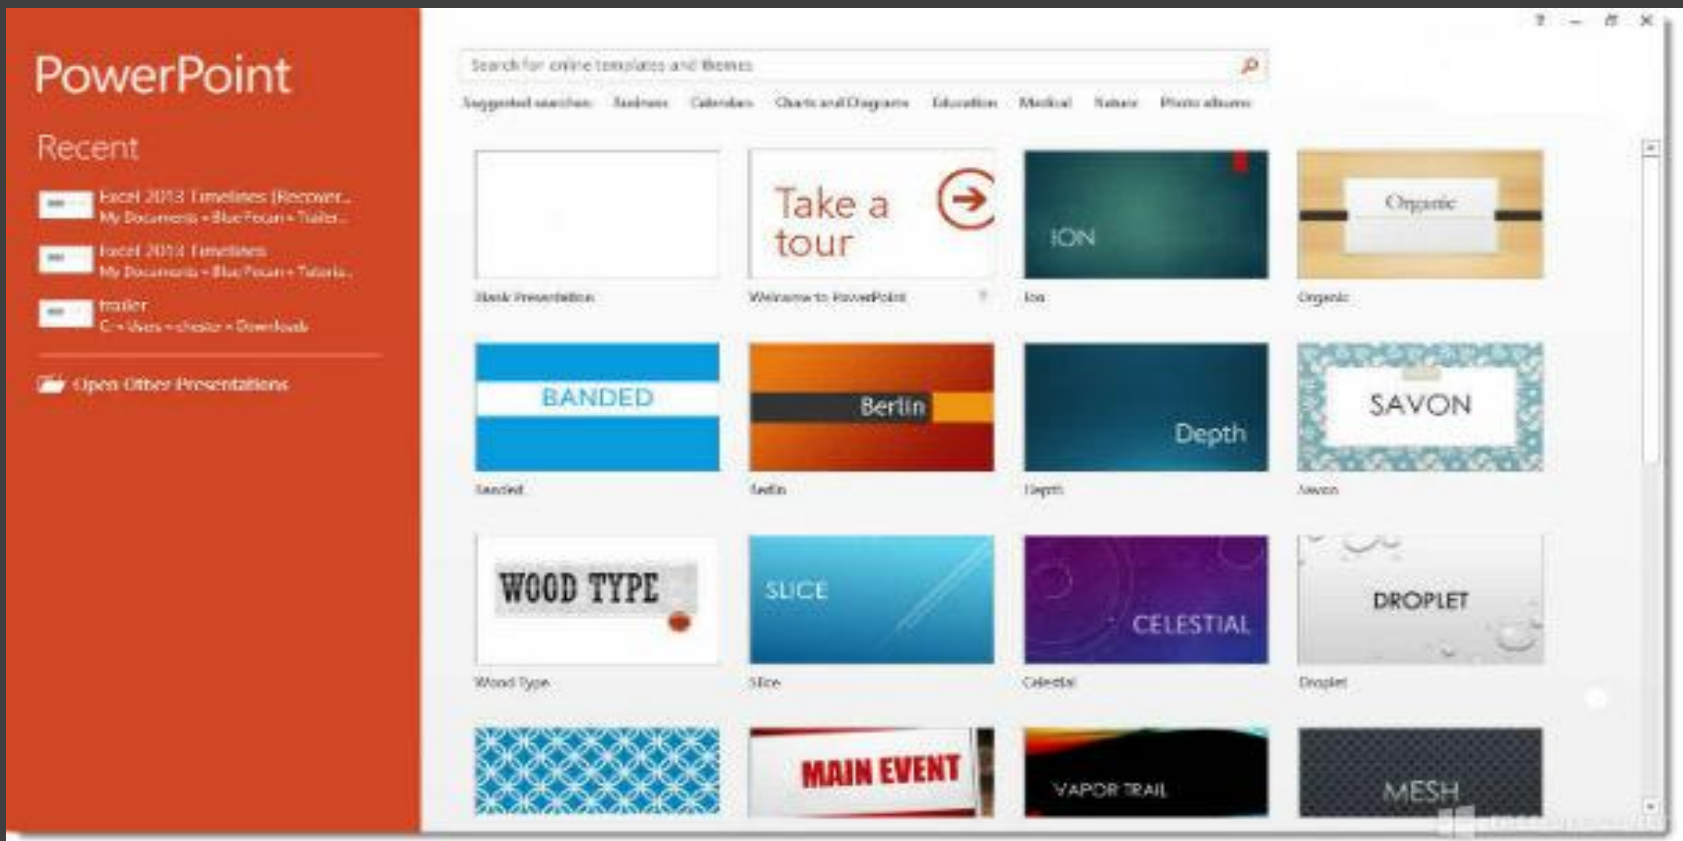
PowerPoint

Recent

Excel 2013 Timelines (Recover...
My Documents » Blue Focus » Trailer...

Excel 2013 Timelines
My Documents » Blue Focus » Tutoria...

trailer
C: » Users » chester » Downloads

Open Other Presentations

? – ✕

Search for online templates and themes

Suggested searches: Business Calendars Charts and Diagrams Education Medical Nature Photo albums

Blank Presentation

Take a tour
Welcome to PowerPoint

ION
Ion

Organic
Organic

BANDED
Banded

Berlin
Berlin

Depth
Depth

SAVON
Savon

WOOD TYPE
Wood Type

SLICE
Slice

CELESTIAL
Celestial

DROPLET
Droplet

MAIN EVENT

VAPOR TRAIL

MESH